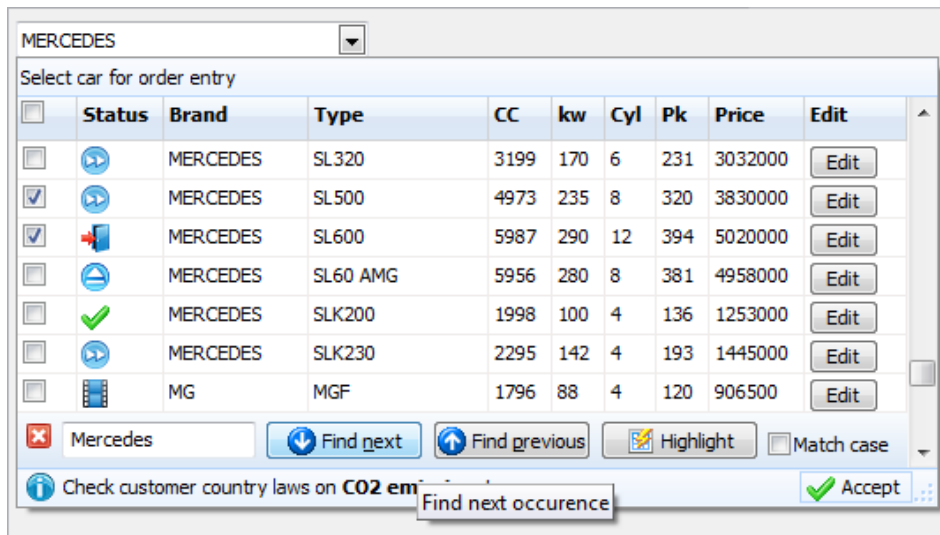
MERCEDES

Select car for order entry

| | Status | Brand | Type | CC | kw | Cyl | Pk | Price | Edit |
|---|---|---|---|---|---|---|---|---|---|
| | | MERCEDES | SL320 | 3199 | 170 | 6 | 231 | 3032000 | Edit |
| | | MERCEDES | SL500 | 4973 | 235 | 8 | 320 | 3830000 | Edit |
| | | MERCEDES | SL600 | 5987 | 290 | 12 | 394 | 5020000 | Edit |
| | | MERCEDES | SL60 AMG | 5956 | 280 | 8 | 381 | 4958000 | Edit |
| | | MERCEDES | SLK200 | 1998 | 100 | 4 | 136 | 1253000 | Edit |
| | | MERCEDES | SLK230 | 2295 | 142 | 4 | 193 | 1445000 | Edit |
| | | MG | MGF | 1796 | 88 | 4 | 120 | 906500 | Edit |

Mercedes Find next Find previous Highlight Match case

Check customer country laws on CO2 emi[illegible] Find next occurence Accept